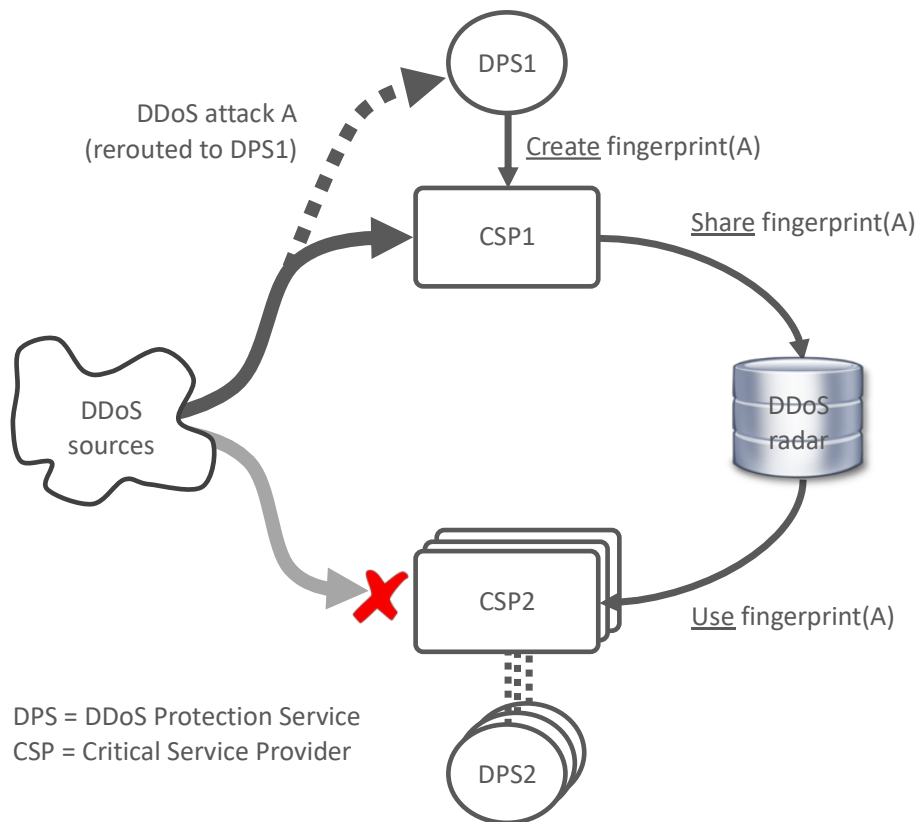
DPS1

DDoS attack A
(rerouted to DPS1)

Create fingerprint(A)

CSP1

Share fingerprint(A)

DDoS
sources

DDoS
radar

CSP2

Use fingerprint(A)

DPS = DDoS Protection Service
CSP = Critical Service Provider

DPS2